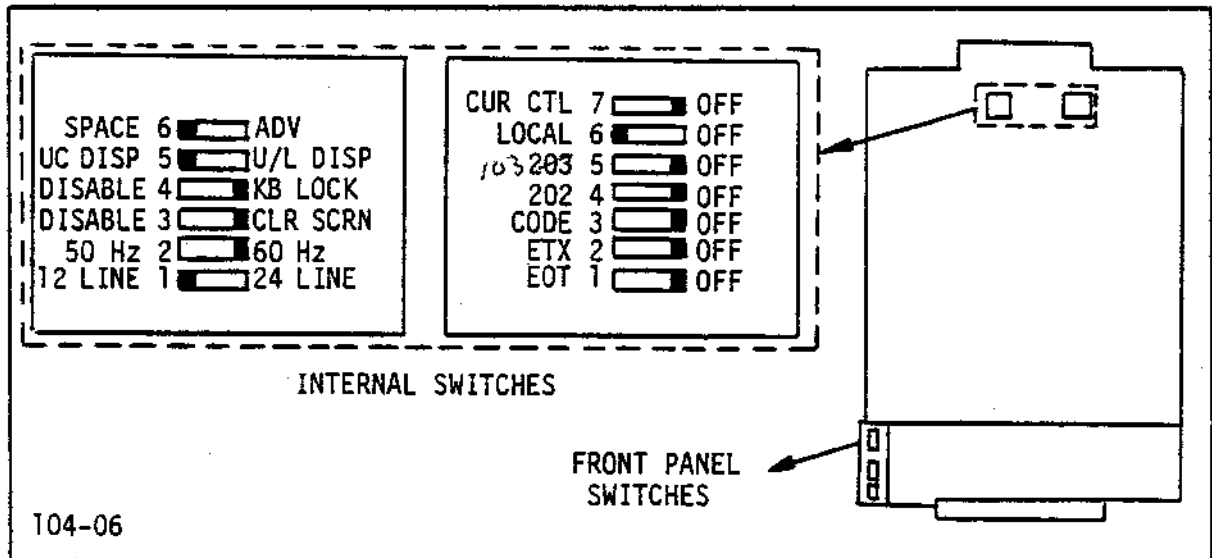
SPACE 6 ADV
UC DISP 5 U/L DISP
DISABLE 4 KB LOCK
DISABLE 3 CLR SCRN
50 Hz 2 60 Hz
12 LINE 1 24 LINE

CUR CTL 7 OFF
LOCAL 6 OFF
103 203 5 OFF
202 4 OFF
CODE 3 OFF
ETX 2 OFF
EOT 1 OFF

INTERNAL SWITCHES

FRONT PANEL SWITCHES

104-06